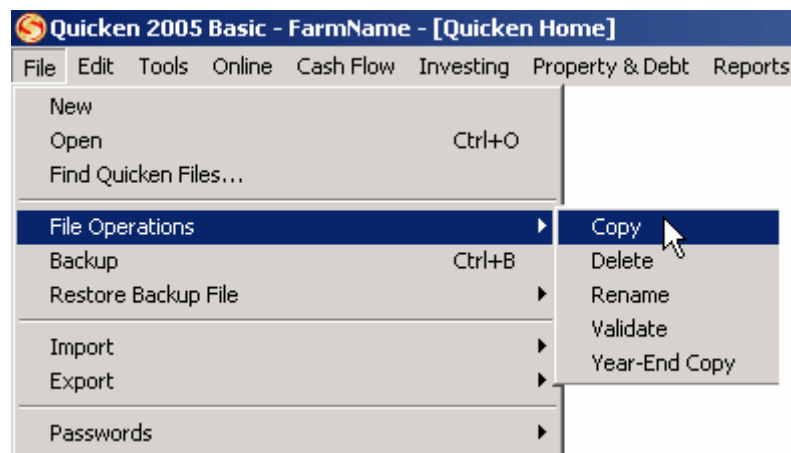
Quicken 2005 Basic - FarmName - [Quicken Home]

File Edit Tools Online Cash Flow Investing Property & Debt Reports

New
Open Ctrl+O
Find Quicken Files...

File Operations
Backup Ctrl+B
Restore Backup File

Import
Export

Passwords

Copy
Delete
Rename
Validate
Year-End Copy